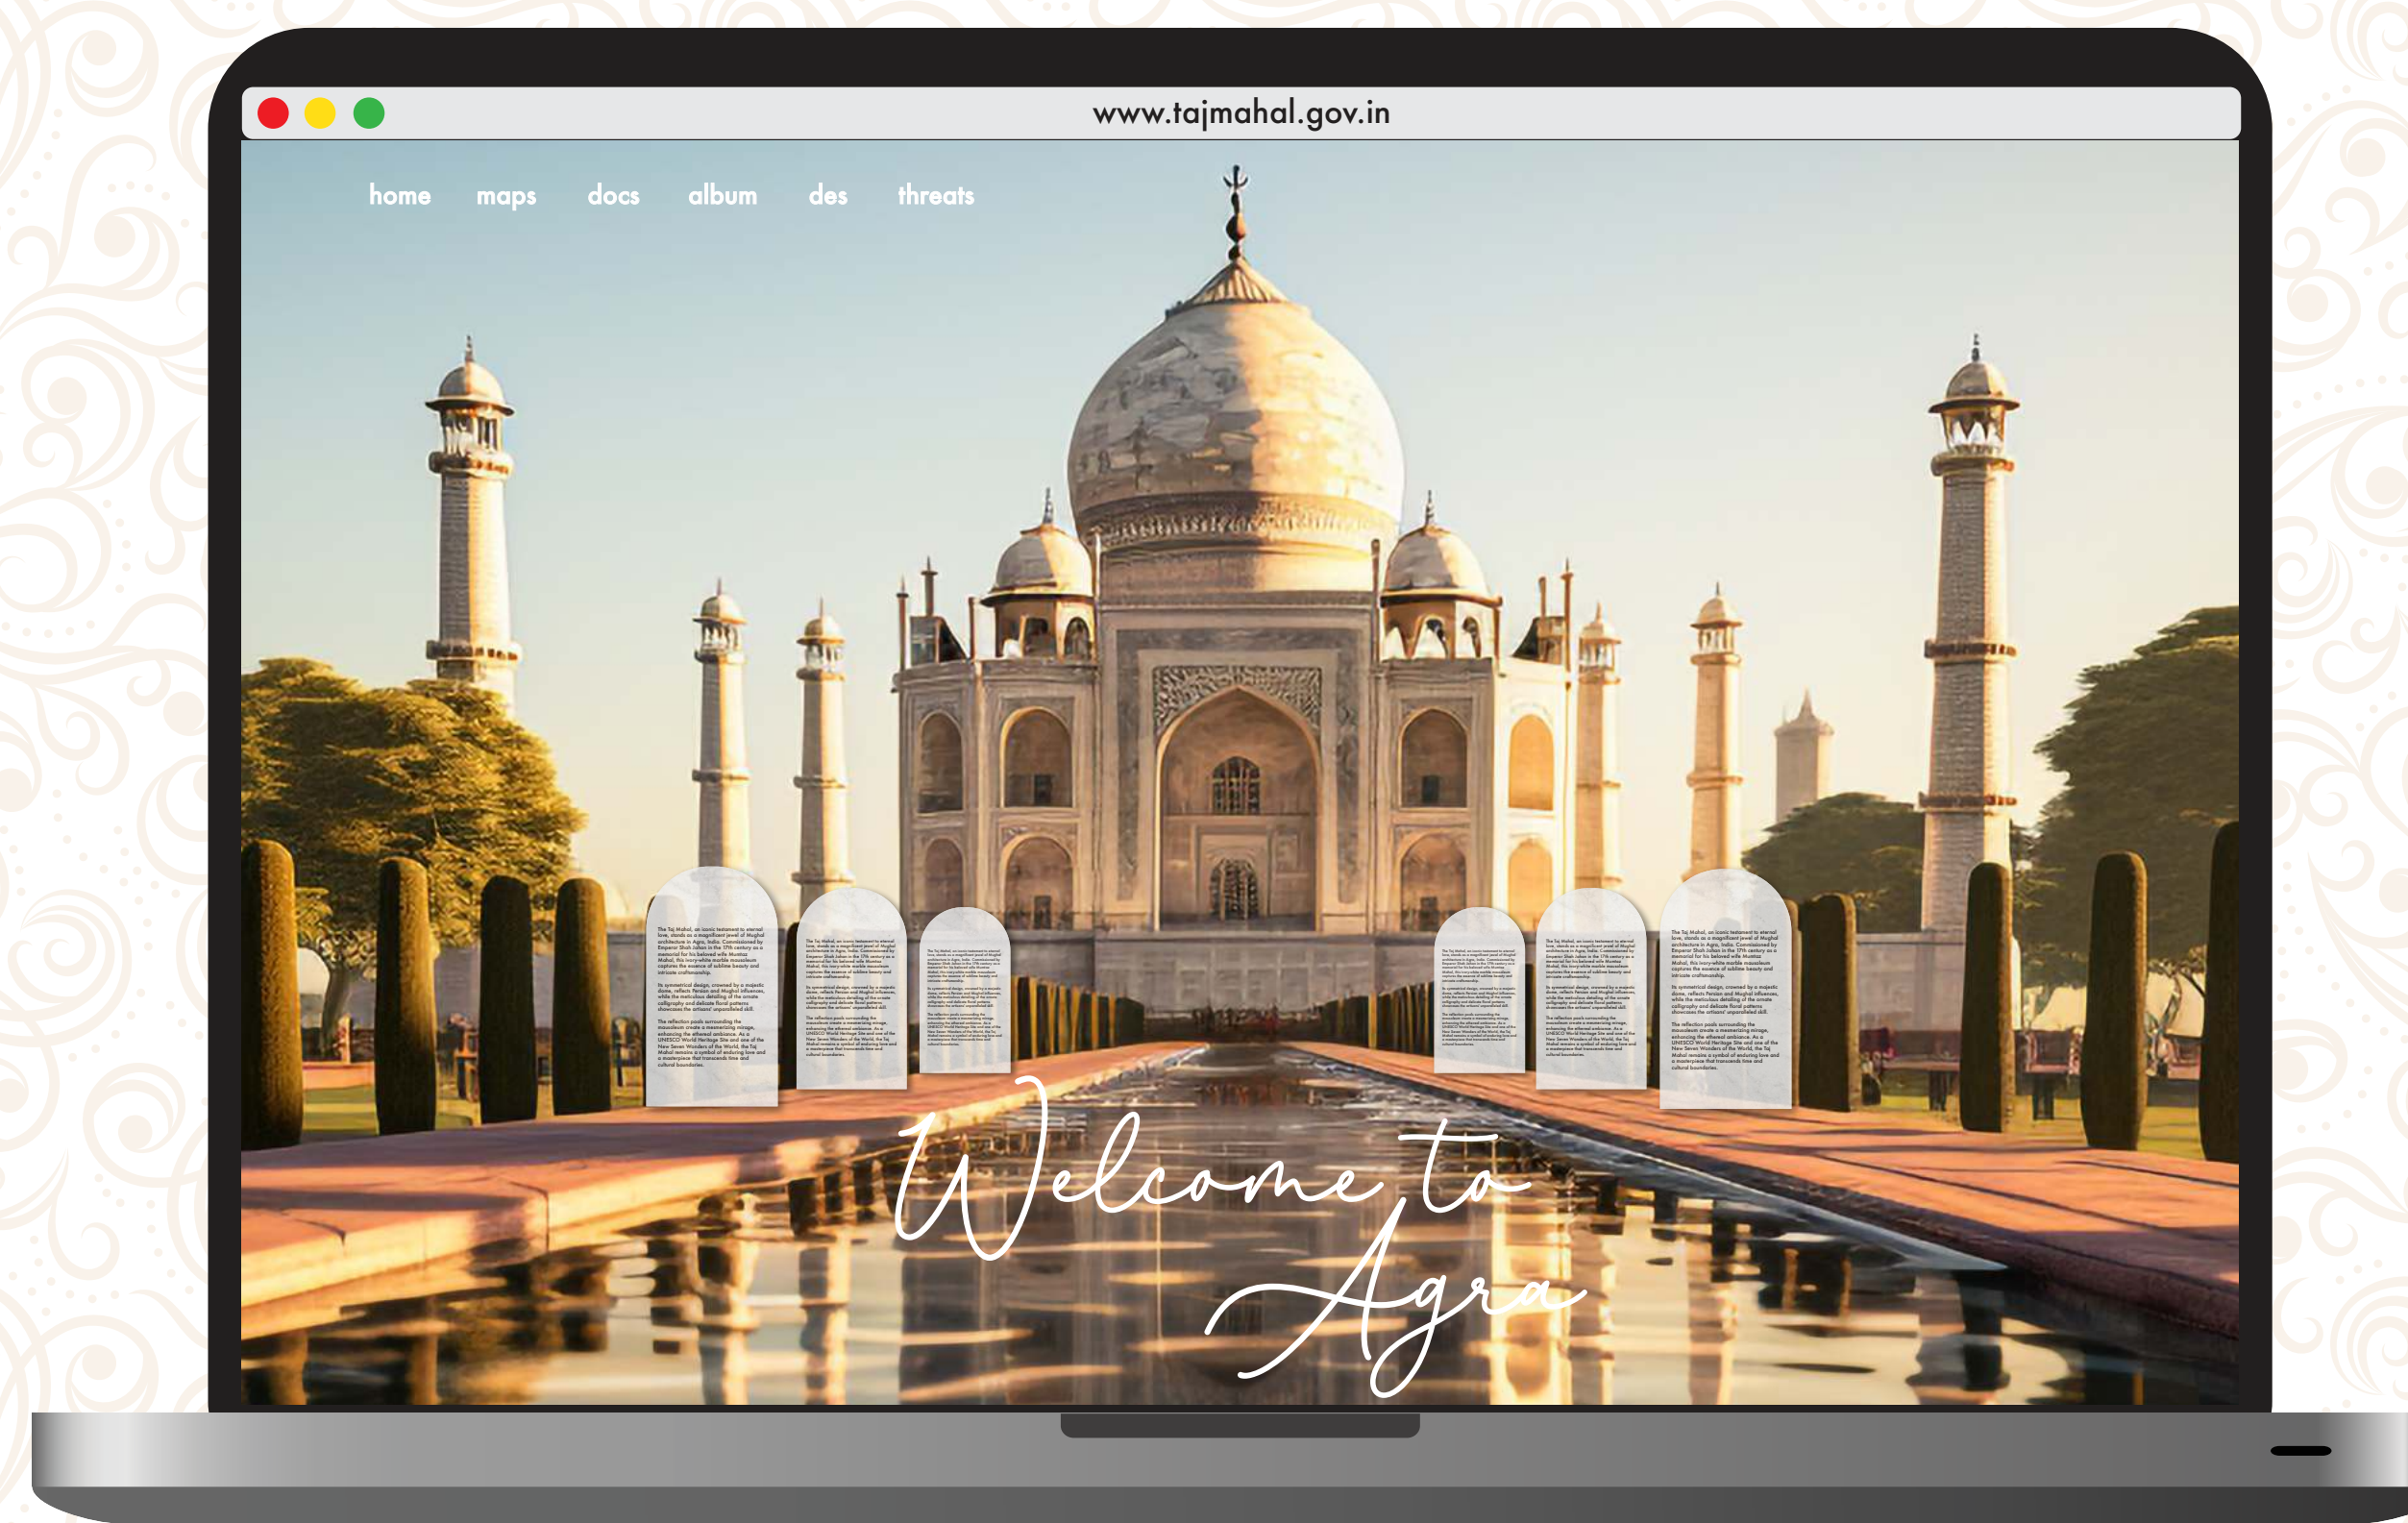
www.tajmahal.gov.in

home maps docs album des threats

The Taj Mahal, an iconic testament to eternal love, stands as a magnificent jewel of Mughal architecture in Agra, India. Commissioned by Emperor Shah Jahan in the 17th century as a memorial for his beloved wife Mumtaz Mahal, this ivory-white marble mausoleum captures the essence of sublime beauty and intricate craftsmanship.

Its symmetrical design, crowned by a majestic dome, reflects Persian and Mughal influences, while the meticulous detailing of the ornate calligraphy and delicate floral patterns showcases the artisans' unparalleled skill.

The reflection pools surrounding the mausoleum create a mesmerizing mirage, enhancing the ethereal ambiance. As a UNESCO World Heritage Site and one of the New Seven Wonders of the World, the Taj Mahal remains a symbol of enduring love and a masterpiece that transcends time and cultural boundaries.

Welcome to Agra